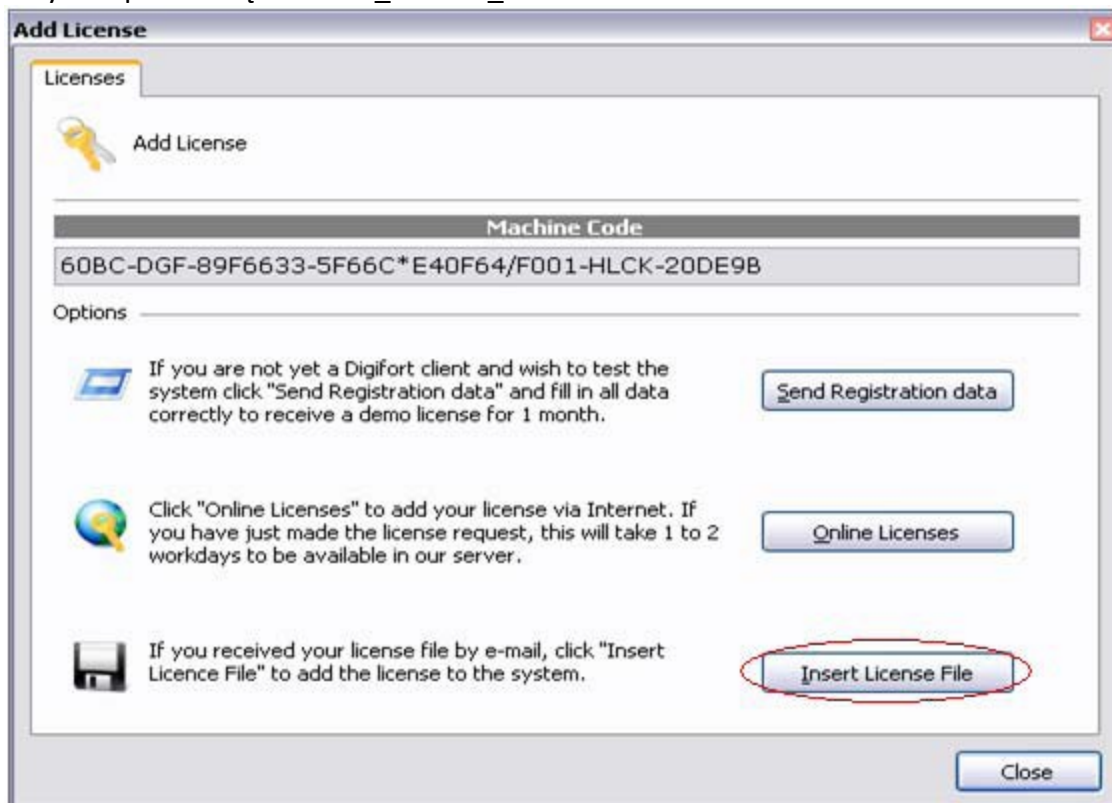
Add License

Licenses

Add License

Machine Code

60BC-DGF-89F6633-5F66C*E40F64/F001-HLCK-20DE9B

Options

If you are not yet a Digifort client and wish to test the system click "Send Registration data" and fill in all data correctly to receive a demo license for 1 month.

Send Registration data

Click "Online Licenses" to add your license via Internet. If you have just made the license request, this will take 1 to 2 workdays to be available in our server.

Online Licenses

If you received your license file by e-mail, click "Insert Licence File" to add the license to the system.

Insert License File

Close